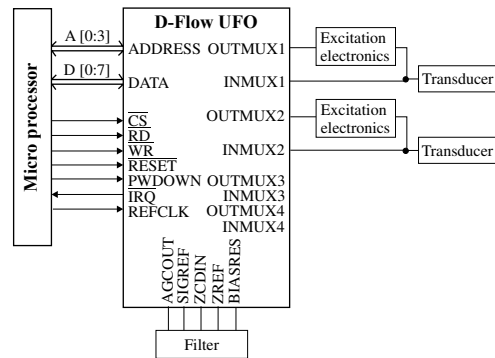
Micro processor

A [0:3]

D [0:7]

D-Flow UFO

ADDRESS

DATA

$\overline{CS}$

$\overline{RD}$

$\overline{WR}$

$\overline{RESET}$

$\overline{PWDOWN}$

$\overline{IRQ}$

REFCLK

OUTMUX1

INMUX1

OUTMUX2

INMUX2

OUTMUX3

INMUX3

OUTMUX4

INMUX4

AGCOUT

SIGREF

ZCDIN

ZREF

BIASRES

Excitation electronics

Transducer

Excitation electronics

Transducer

Filter